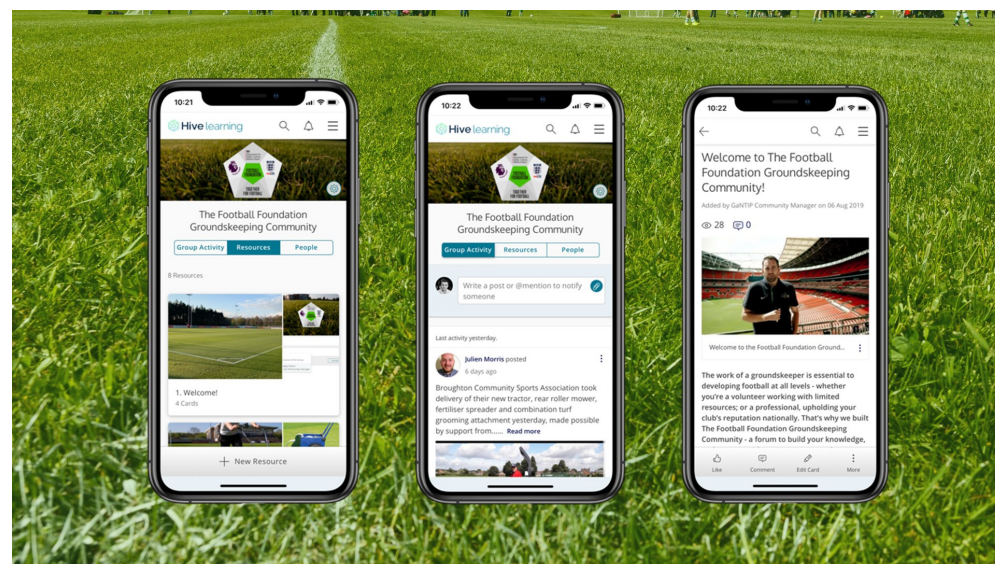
10:21

Hive learning

The Football Foundation Groundskeeping Community

Group Activity | Resources | People

8 Resources

1. Welcome!
4 Cards

+ New Resource

10:22

Hive learning

The Football Foundation Groundskeeping Community

Group Activity | Resources | People

Write a post or @mention to notify someone

Last activity yesterday.

Julien Morris posted
6 days ago

Broughton Community Sports Association took delivery of their new tractor, rear roller mower, fertiliser spreader and combination turf grooming attachment yesterday, made possible by support from...... Read more

10:22

Welcome to The Football Foundation Groundskeeping Community!

Added by GaNTIP Community Manager on 06 Aug 2019

28 0

Welcome to the Football Foundation Ground...

The work of a groundskeeper is essential to developing football at all levels - whether you're a volunteer working with limited resources; or a professional, upholding your club's reputation nationally. That's why we built The Football Foundation Groundskeeping Community - a forum to build your knowledge,

Like Comment Edit Card More